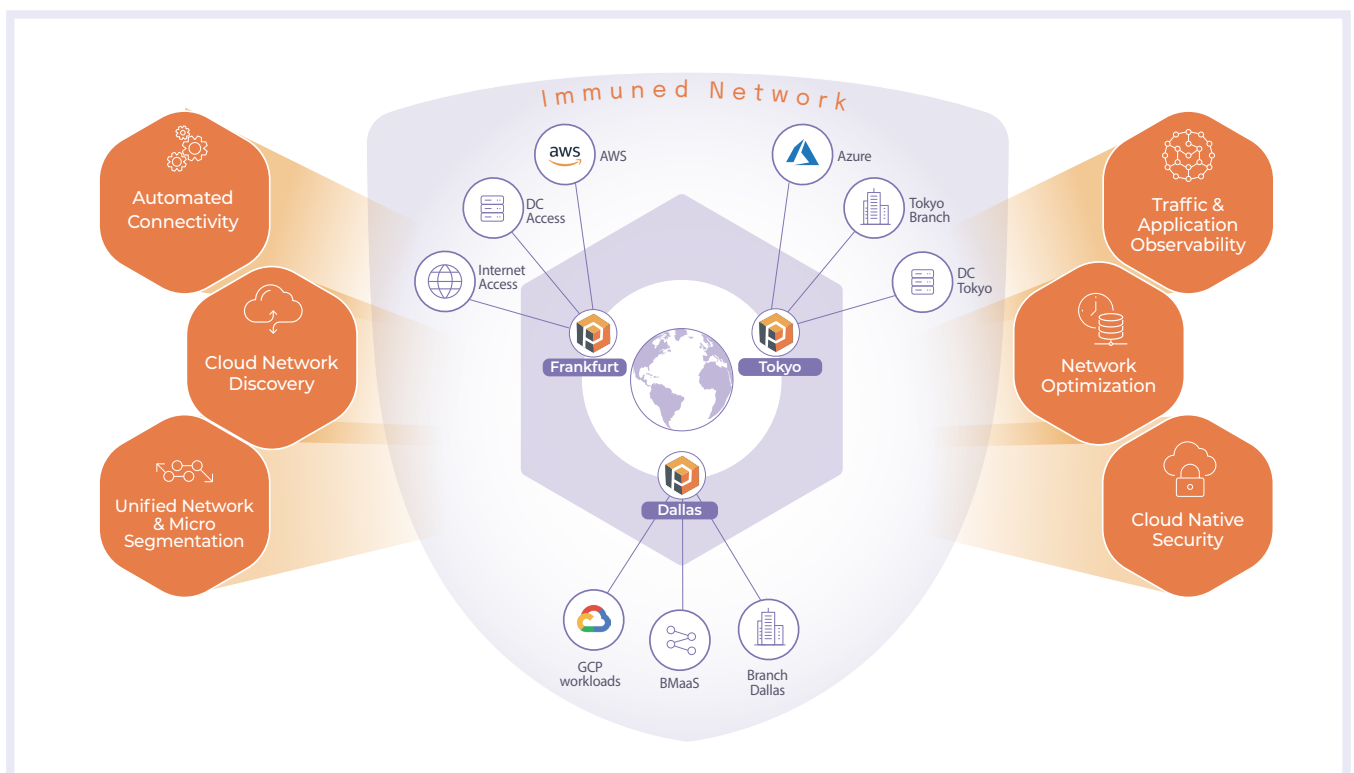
Immuned Network

Automated Connectivity

Cloud Network Discovery

Unified Network & Micro Segmentation

aws AWS

DC Access

Internet Access

Azure

Tokyo Branch

DC Tokyo

Frankfurt

Tokyo

Dallas

GCP workloads

BMaaS

Branch Dallas

Traffic & Application Observability

Network Optimization

Cloud Native Security